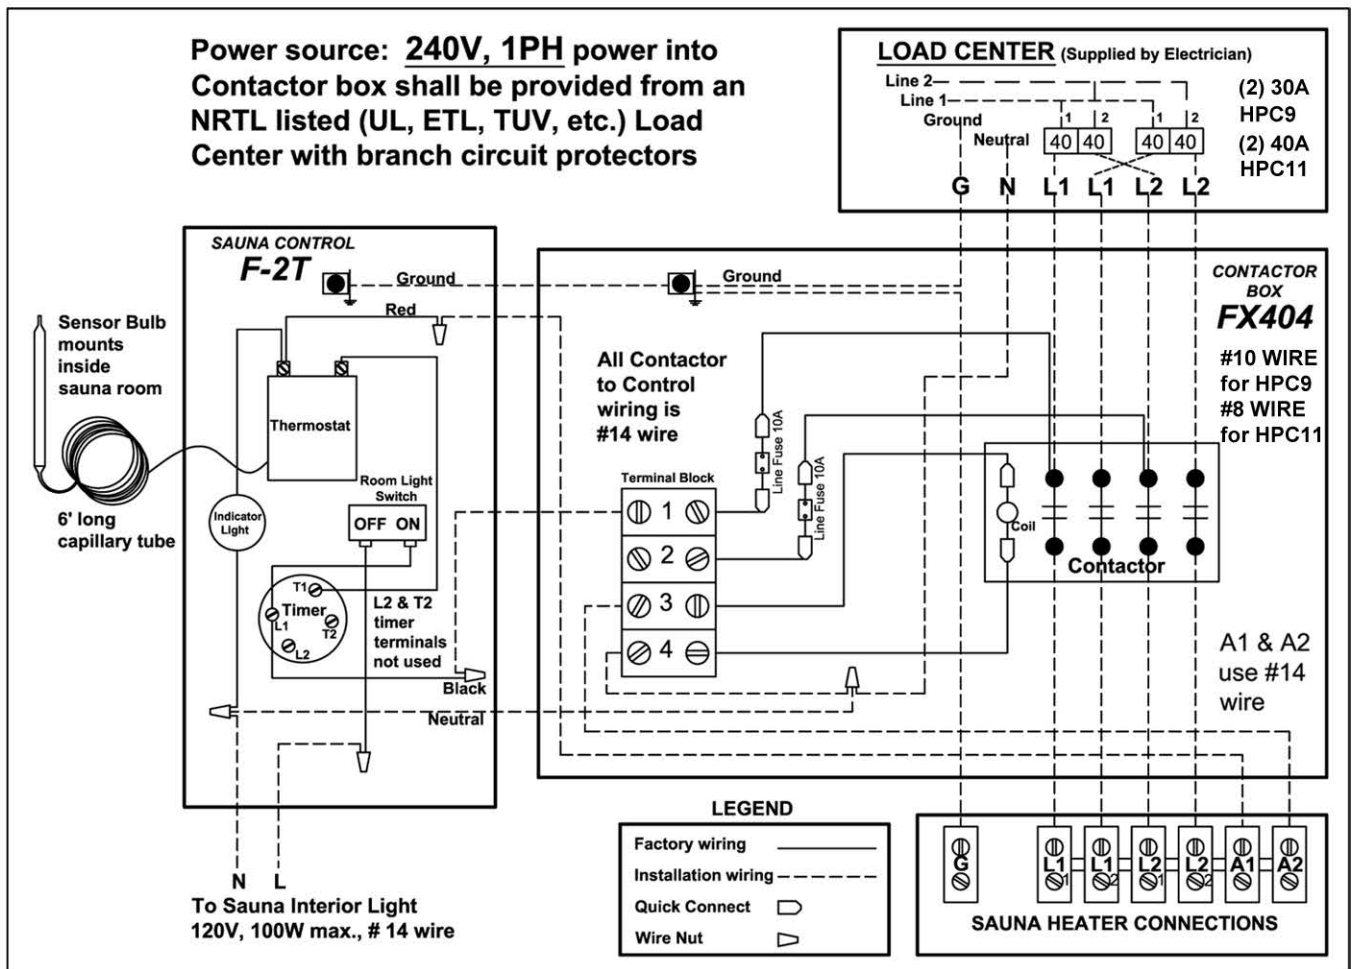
Power source: 240V, 1PH power into Contactor box shall be provided from an NRTL listed (UL, ETL, TUV, etc.) Load Center with branch circuit protectors

LOAD CENTER (Supplied by Electrician)

Line 2
Line 1
Ground
Neutral
1 2 1 2
40 40 40 40
G N L1 L1 L2 L2

(2) 30A HPC9
(2) 40A HPC11

SAUNA CONTROL
F-2T

Ground
Red

Sensor Bulb mounts inside sauna room

6' long capillary tube

Thermostat

Indicator Light

Room Light Switch
OFF ON

T1
Timer
L1
T2
L2

L2 & T2 timer terminals not used

Black
Neutral

N L
To Sauna Interior Light
120V, 100W max., # 14 wire

Ground

CONTACTOR BOX
FX404

#10 WIRE for HPC9
#8 WIRE for HPC11

All Contactor to Control wiring is #14 wire

Line Fuse 10A
Line Fuse 10A

Terminal Block
1
2
3
4

Coil
Contactor

A1 & A2 use #14 wire

LEGEND
Factory wiring
Installation wiring
Quick Connect
Wire Nut

G
L1 1
L1 2
L2 1
L2 2
A1
A2
SAUNA HEATER CONNECTIONS